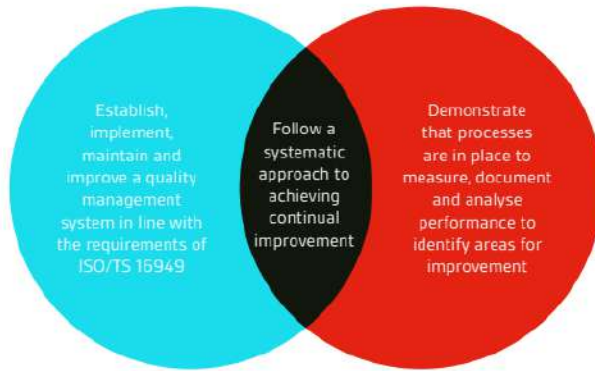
Establish, implement, maintain and improve a quality management system in line with the requirements of ISO/TS 16949

Follow a systematic approach to achieving continual improvement

Demonstrate that processes are in place to measure, document and analyse performance to identify areas for improvement